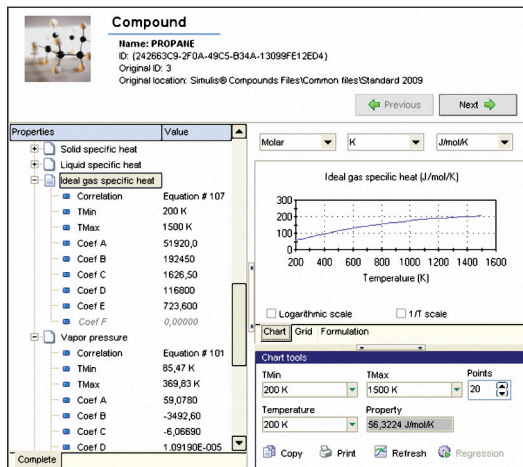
Compound

Name: PROPANE
ID: {242663C9-2F0A-49C5-B34A-13099FE12ED4}
Original ID: 3
Original location: Simulis® Compounds Files\Common files\Standard 2009

Previous
Next

| Properties | Value |
|---|---|
| Solid specific heat | |
| Liquid specific heat | |
| Ideal gas specific heat | |
| Correlation | Equation # 107 |
| TMin | 200 K |
| TMax | 1500 K |
| Coef A | 51920,0 |
| Coef B | 192450 |
| Coef C | 1626,50 |
| Coef D | 116800 |
| Coef E | 723,600 |
| Coef F | 0,00000 |
| Vapor pressure | |
| Correlation | Equation # 101 |
| TMin | 85,47 K |
| TMax | 369,83 K |
| Coef A | 59,0780 |
| Coef B | -3492,60 |
| Coef C | -6,06690 |
| Coef D | 1.09190E-005 |

Complete

Molar
K
J/mol/K

Ideal gas specific heat (J/mol/K)

300
200
100
0
200 400 600 800 1000 1200 1400 1600
Temperature (K)

Logarithmic scale
1/T scale

Chart Grid Formulation

Chart tools

TMin
200 K
TMax
1500 K
Points
20
Temperature
200 K
Property
56,3224 J/mol/K

Copy Print Refresh Regression